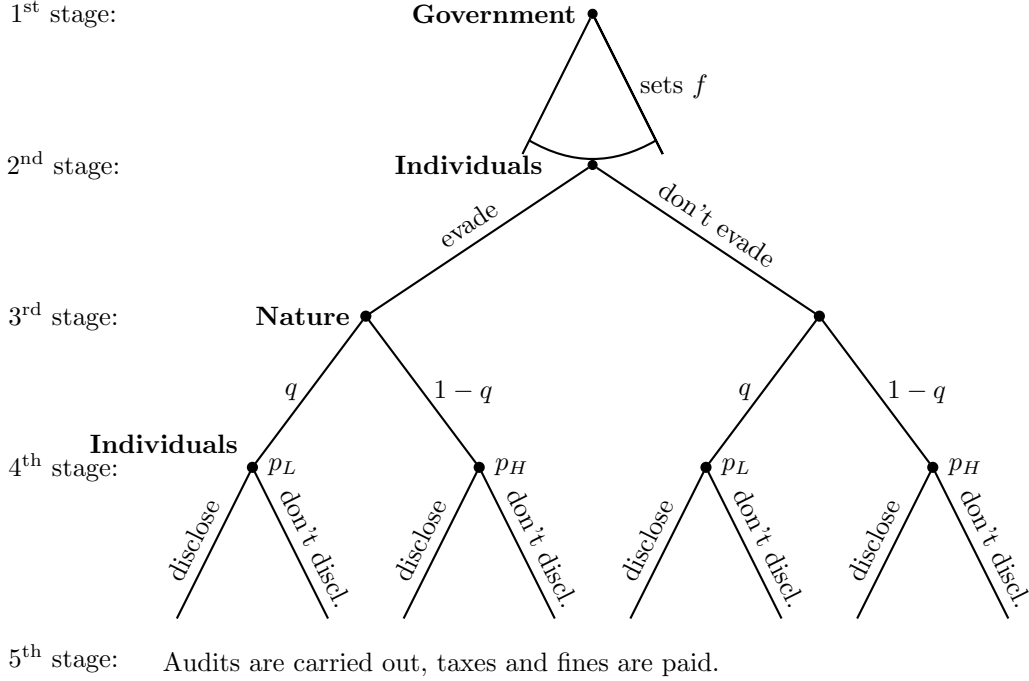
$1^{\text{st}}$ stage: **Government**

sets $f$

$2^{\text{nd}}$ stage: **Individuals**

evade

don't evade

$3^{\text{rd}}$ stage: **Nature**

$q$

$1-q$

$q$

$1-q$

**Individuals**

$4^{\text{th}}$ stage:

$p_L$

disclose

don't discl.

$p_H$

disclose

don't discl.

$p_L$

disclose

don't discl.

$p_H$

disclose

don't discl.

$5^{\text{th}}$ stage: Audits are carried out, taxes and fines are paid.